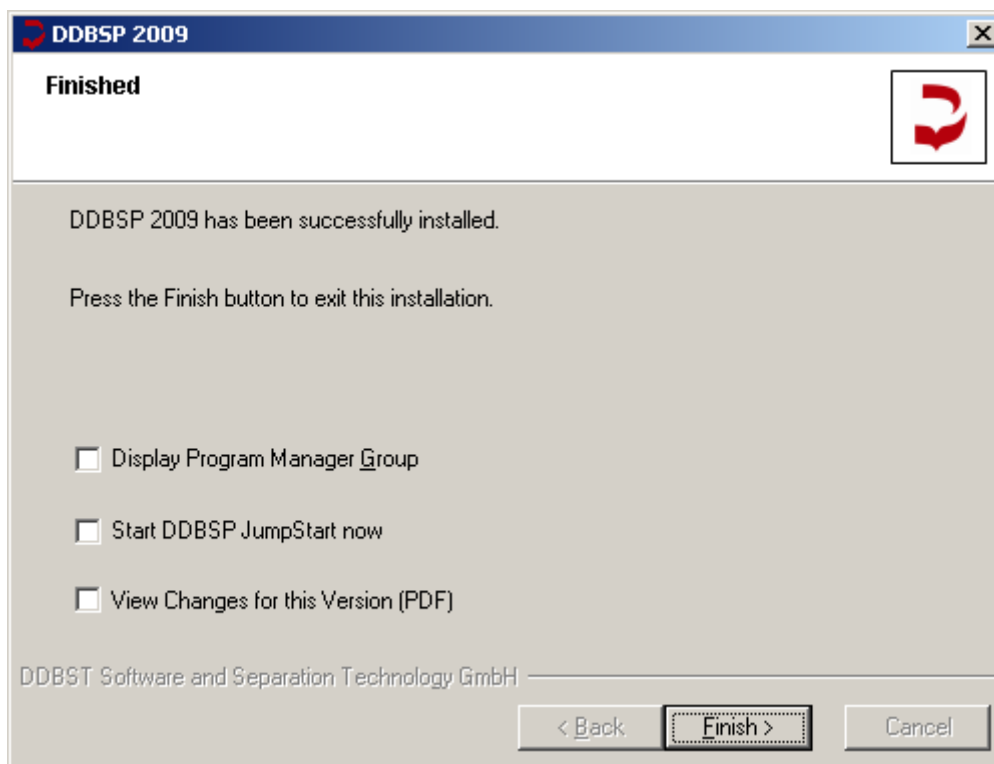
DDBSP 2009

Finished

DDBSP 2009 has been successfully installed.

Press the Finish button to exit this installation.

Display Program Manager Group

Start DDBSP JumpStart now

View Changes for this Version (PDF)

DDBST Software and Separation Technology GmbH

< Back

Finish >

Cancel